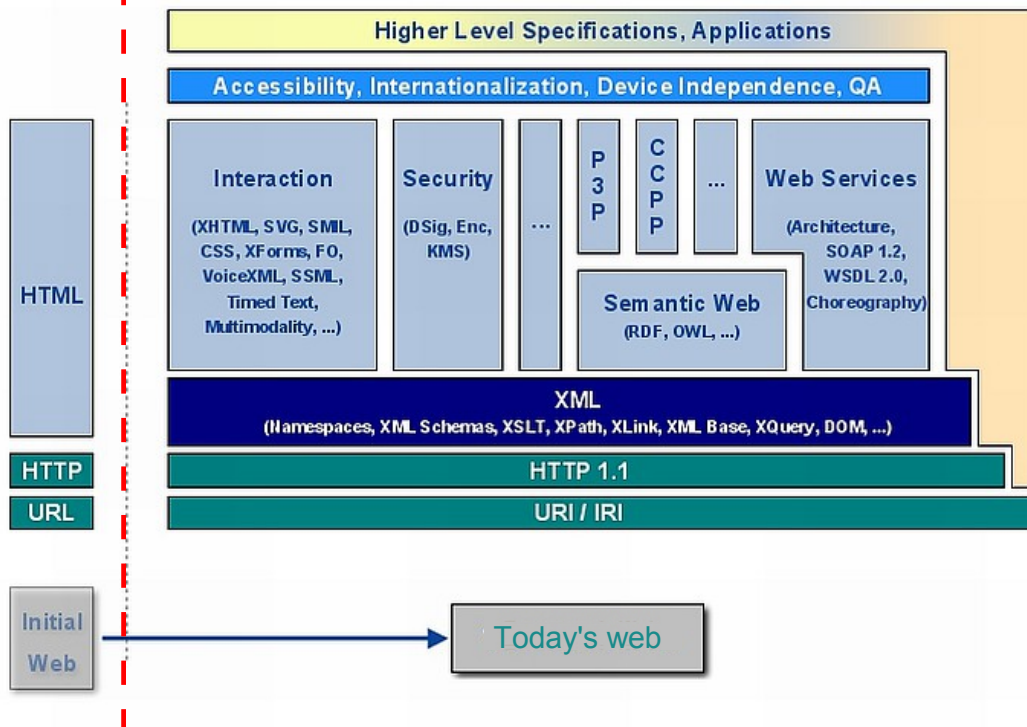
Higher Level Specifications, Applications

Accessibility, Internationalization, Device Independence, QA

HTML

Interaction
(XHTML, SVG, SMIL, CSS, XForms, FO, VoiceXML, SSML, Timed Text, Multimodality, ...)

Security
(DSig, Enc, KMS)

...

P3P

CCPP

...

Web Services
(Architecture, SOAP 1.2, WSDL 2.0, Choreography)

Semantic Web
(RDF, OWL, ...)

XML
(Namespaces, XML Schemas, XSLT, XPath, XLink, XML Base, XQuery, DOM, ...)

HTTP

HTTP 1.1

URL

URI / IRI

Initial Web

Today's web